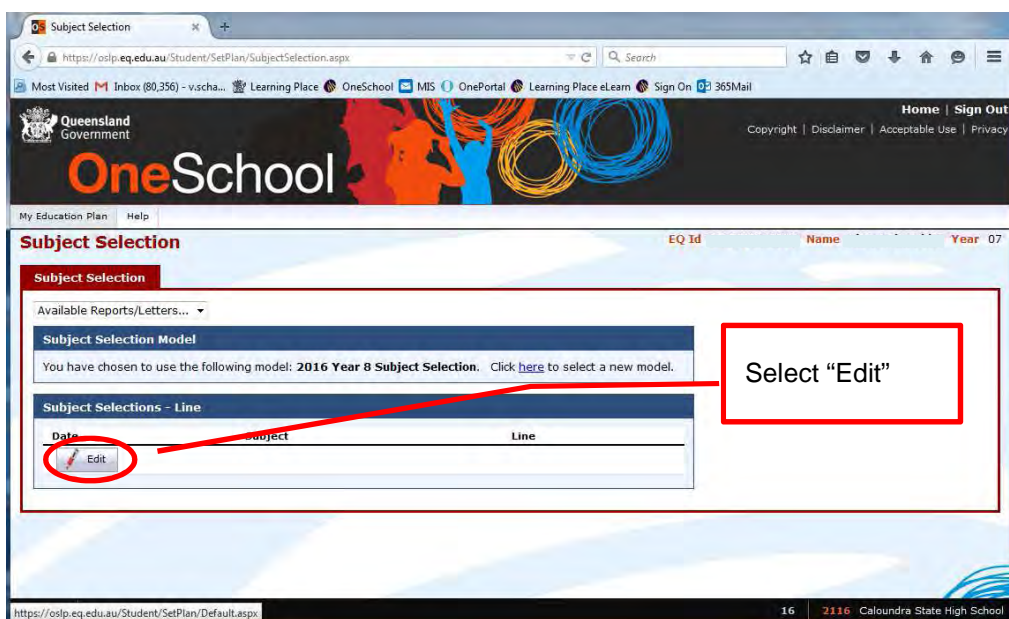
Subject Selection

https://oslp.eq.edu.au/Student/SetPlan/SubjectSelection.aspx

Search

Most Visited Inbox (80,356) - v.scha... Learning Place OneSchool MIS OnePortal Learning Place eLearn Sign On 365Mail

Queensland Government

OneSchool

Home | Sign Out

Copyright | Disclaimer | Acceptable Use | Privacy

My Education Plan Help

Subject Selection

EQ Id Name Year 07

Subject Selection

Available Reports/Letters...

Subject Selection Model

You have chosen to use the following model: **2016 Year 8 Subject Selection**. Click here to select a new model.

Subject Selections - Line

| Date | Subject | Line |
|---|---|---|
| Edit | | |

Select “Edit”

https://oslp.eq.edu.au/Student/SetPlan/Default.aspx

16 2116 Caloundra State High School